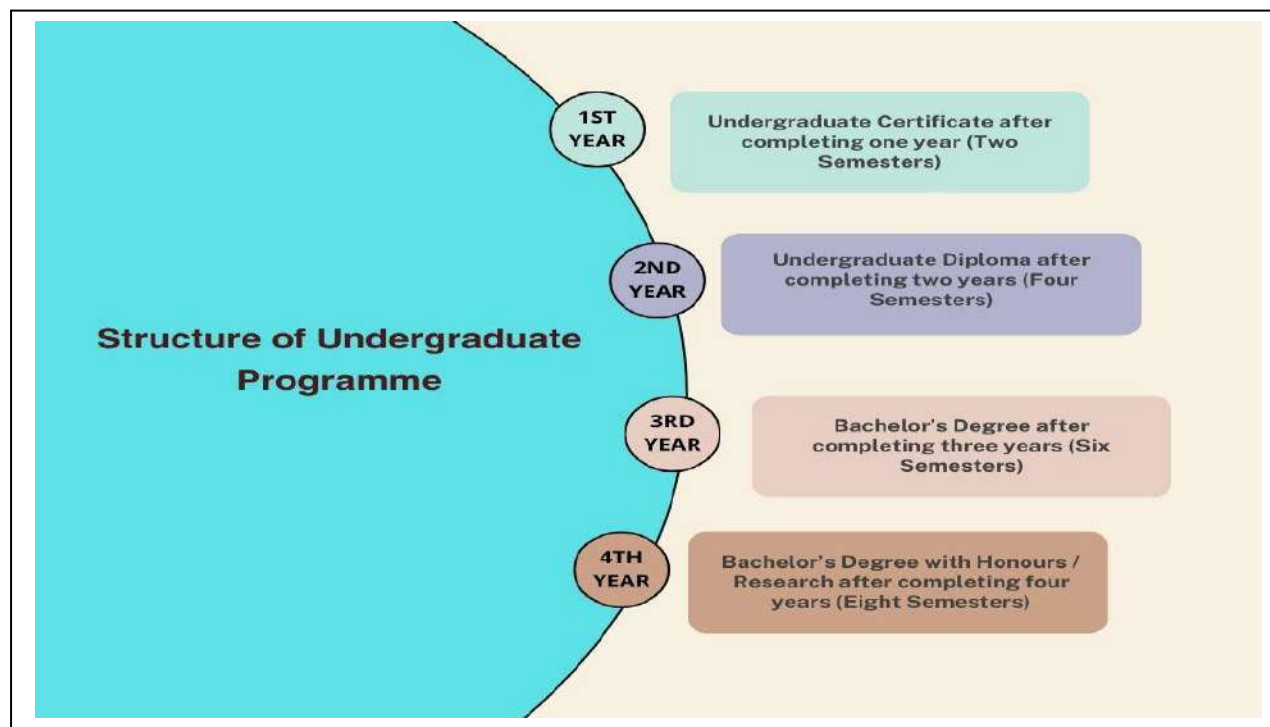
Structure of Undergraduate Programme

1ST YEAR

Undergraduate Certificate after completing one year (Two Semesters)

2ND YEAR

Undergraduate Diploma after completing two years (Four Semesters)

3RD YEAR

Bachelor's Degree after completing three years (Six Semesters)

4TH YEAR

Bachelor's Degree with Honours / Research after completing four years (Eight Semesters)